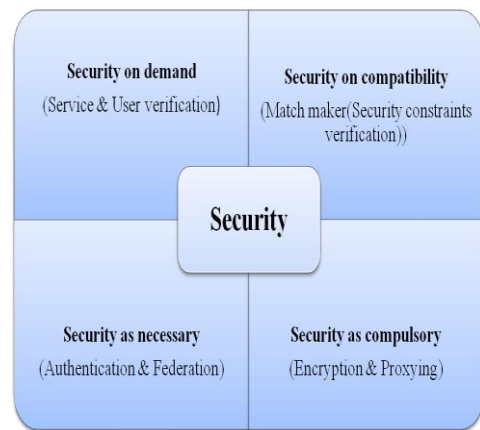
Security on demand
(Service & User verification)

Security on compatibility
(Match maker(Security constraints verification))

Security

Security as necessary
(Authentication & Federation)

Security as compulsory
(Encryption & Proxying)